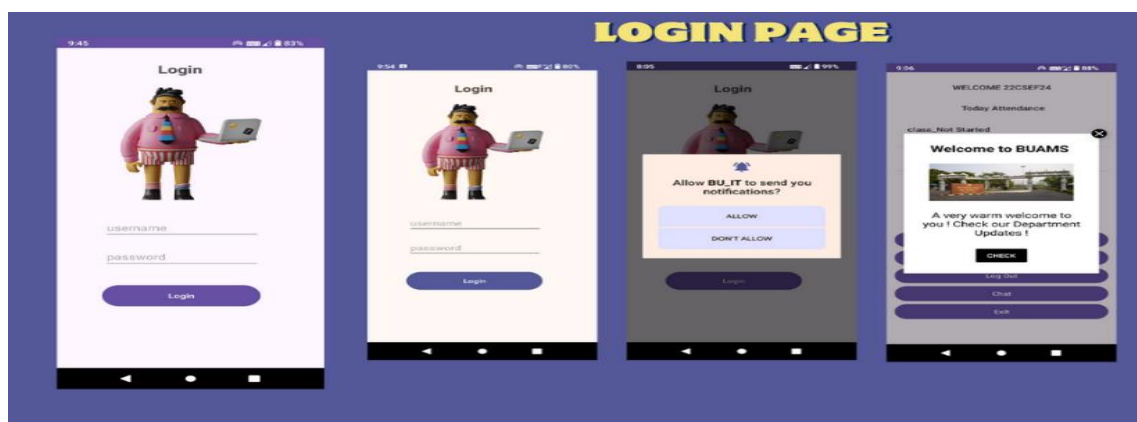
LOGIN PAGE

9:45 83%

Login

username

password

Login

9:54 80%

Login

username

password

Login

9:55 99%

Login

Allow BU_IT to send you notifications?

ALLOW

DON'T ALLOW

Login

9:56 88%

WELCOME 22CSEF24

Today Attendance

class_Not Started

Welcome to BUAMS

A very warm welcome to you ! Check our Department Updates !

CHECK

Log Out

Chat

Exit